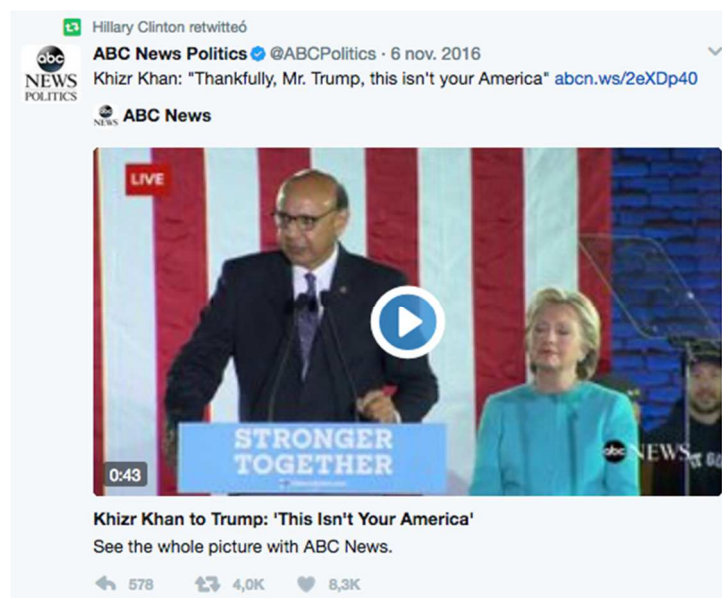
Hillary Clinton retwitteó

abc NEWS POLITICS

ABC News Politics @ABCPolitics · 6 nov. 2016
Khizr Khan: "Thankfully, Mr. Trump, this isn't your America" abcn.ws/2eXDp40

abc NEWS ABC News

LIVE

STRONGER TOGETHER

abc NEWS

0:43

Khizr Khan to Trump: 'This Isn't Your America'
See the whole picture with ABC News.

578 4,0K 8,3K